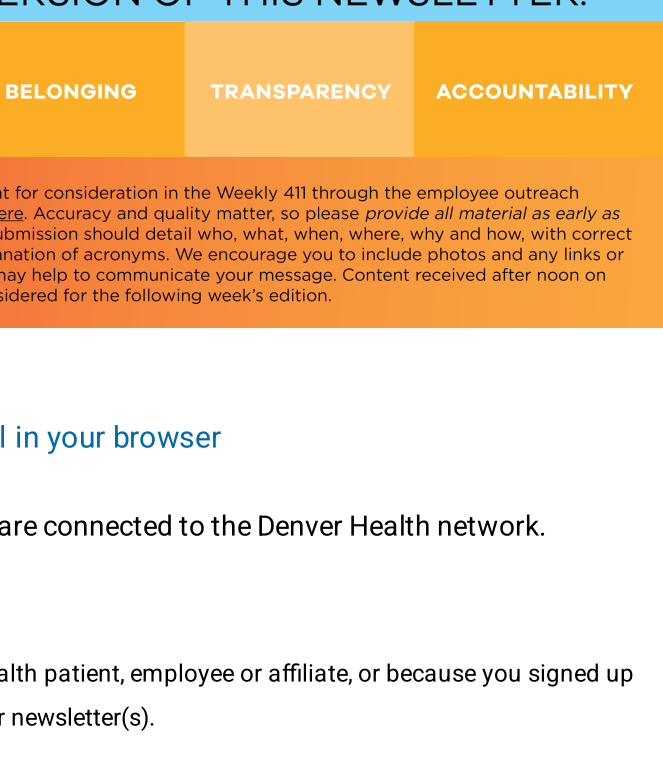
ERSION OF THIS NEWSLETTER!

BELONGING

TRANSPARENCY

ACCOUNTABILITY

nt for consideration in the Weekly 411 through the employee outreach ere. Accuracy and quality matter, so please *provide all material as early as* ubmission should detail who, what, when, where, why and how, with correct nation of acronyms. We encourage you to include photos and any links or may help to communicate your message. Content received after noon on sidered for the following week's edition.

l in your browser

are connected to the Denver Health network.

alth patient, employee or affiliate, or because you signed up r newsletter(s).